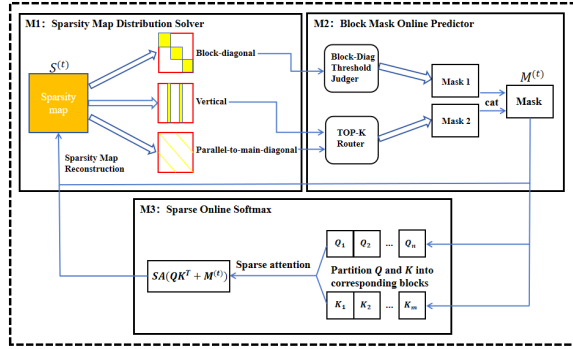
M1: Sparsity Map Distribution Solver

$S^{(t)}$

Sparsity map

Block-diagonal

Vertical

Parallel-to-main-diagonal

Sparsity Map Reconstruction

M2: Block Mask Online Predictor

Block-Diag Threshold Judger

TOP-K Router

Mask 1

Mask 2

cat

$M^{(t)}$

Mask

M3: Sparse Online Softmax

$SA(QK^T + M^{(t)})$

Sparse attention

$Q_1$ $Q_2$ ... $Q_n$

Partition $Q$ and $K$ into corresponding blocks

$K_1$ $K_2$ ... $K_m$